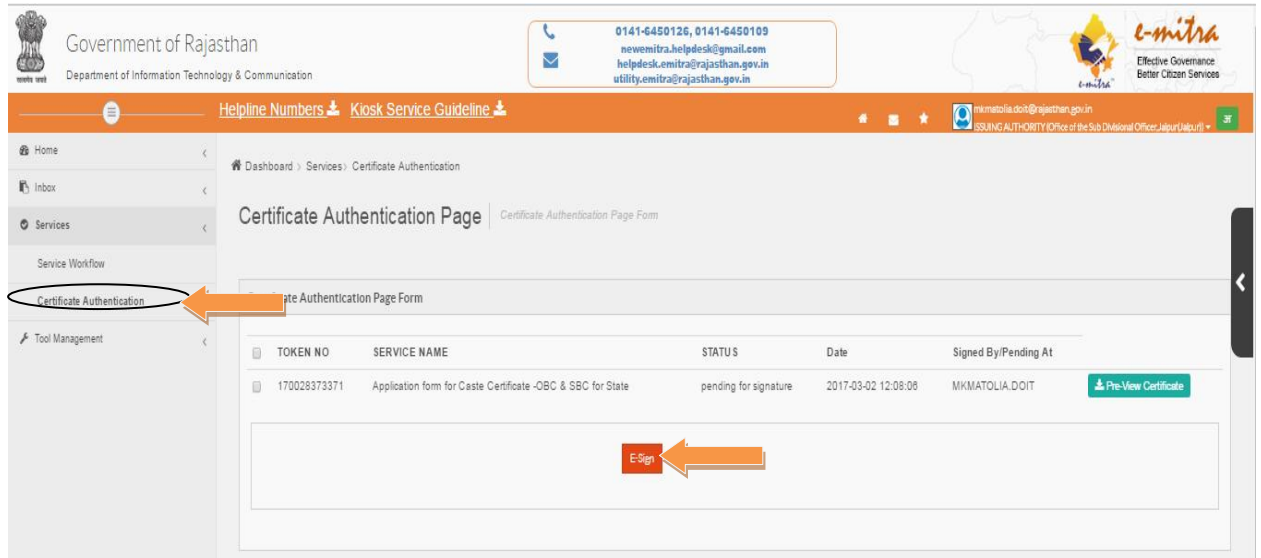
सत्यमेव जयते

Government of Rajasthan

Department of Information Technology & Communication

0141-6450126, 0141-6450109
newemitra.helpdesk@gmail.com
helpdesk.emitra@rajasthan.gov.in
utility.emitra@rajasthan.gov.in

e-mitra
Effective Governance
Better Citizen Services

Helpline Numbers Kiosk Service Guideline

mkmatolia.doit@rajasthan.gov.in
ISSUING AUTHORITY (Office of the Sub Divisional Officer,Jaipur(Jaipur)) अ

Home
Inbox
Services
Service Workflow
Certificate Authentication
Tool Management

Dashboard > Services > Certificate Authentication

Certificate Authentication Page | Certificate Authentication Page Form

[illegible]ate Authentication Page Form

| | TOKEN NO | SERVICE NAME | STATUS | Date | Signed By/Pending At | |
|---|---|---|---|---|---|---|
| | 170028373371 | Application form for Caste Certificate -OBC & SBC for State | pending for signature | 2017-03-02 12:08:06 | MKMATOLIA.DOIT | Pre-View Certificate |

E-Sign